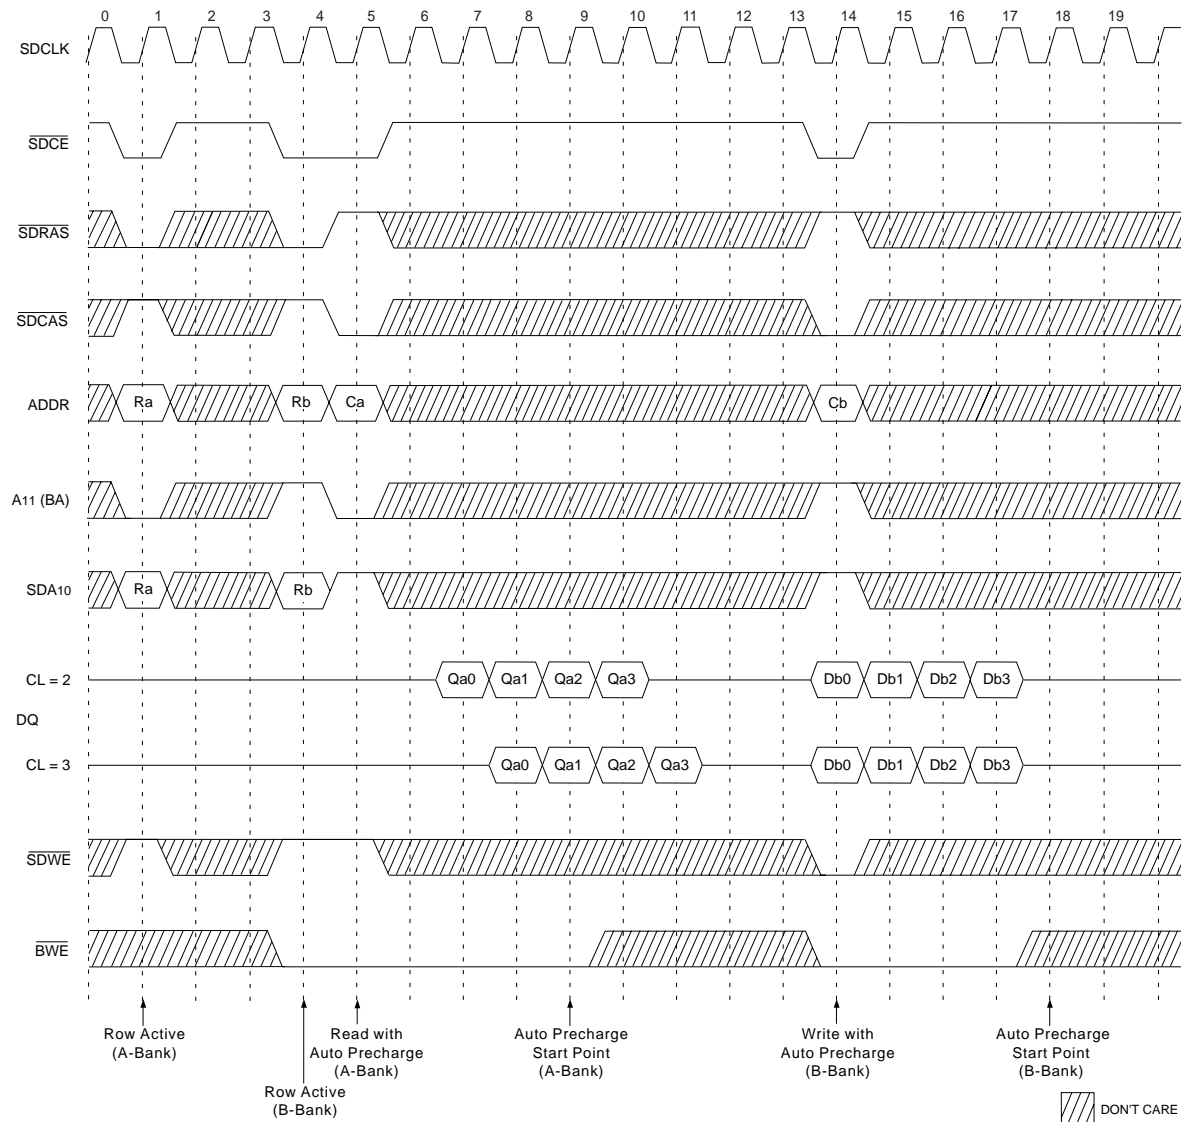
0 1 2 3 4 5 6 7 8 9 10 11 12 13 14 15 16 17 18 19

SDCLK

$\overline{SDCE}$

$\overline{SDRAS}$

$\overline{SDCAS}$

ADDR

Ra

Rb

Ca

Cb

A11 (BA)

SDA10

Ra

Rb

CL = 2

Qa0 Qa1 Qa2 Qa3

Db0 Db1 Db2 Db3

DQ

CL = 3

Qa0 Qa1 Qa2 Qa3

Db0 Db1 Db2 Db3

$\overline{SDWE}$

$\overline{BWE}$

Row Active (A-Bank)

Read with Auto Precharge (A-Bank)

Auto Precharge Start Point (A-Bank)

Write with Auto Precharge (B-Bank)

Auto Precharge Start Point (B-Bank)

Row Active (B-Bank)

DON'T CARE